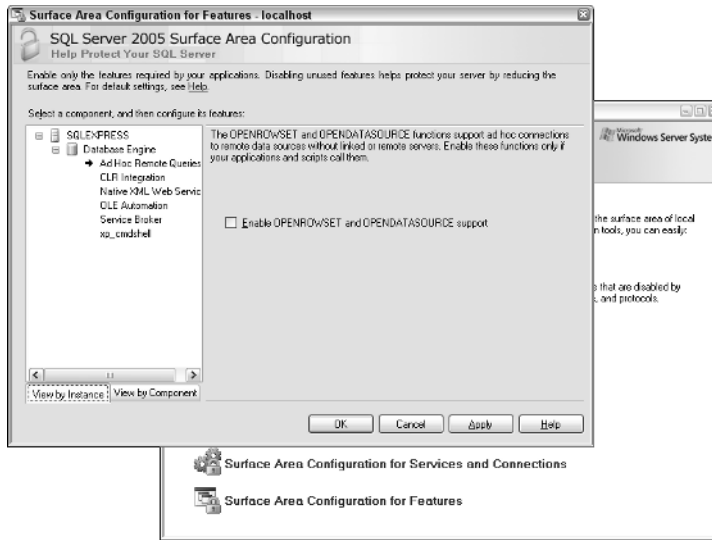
Surface Area Configuration for Features - localhost

SQL Server 2005 Surface Area Configuration
Help Protect Your SQL Server

Enable only the features required by your applications. Disabling unused features helps protect your server by reducing the surface area. For default settings, see Help.

Select a component, and then configure its features:

SQLEXPRESS
Database Engine
Ad Hoc Remote Queries
CLR Integration
Native XML Web Servic
OLE Automation
Service Broker
xp_cmdshell

The OPENROWSET and OPENDATASOURCE functions support ad hoc connections to remote data sources without linked or remote servers. Enable these functions only if your applications and scripts call them.

Enable OPENROWSET and OPENDATASOURCE support

View by Instance | View by Component

OK | Cancel | Apply | Help

Microsoft Windows Server Syste

the surface area of local
n tools, you can easily:

that are disabled by
, and protocols.

Surface Area Configuration for Services and Connections

Surface Area Configuration for Features